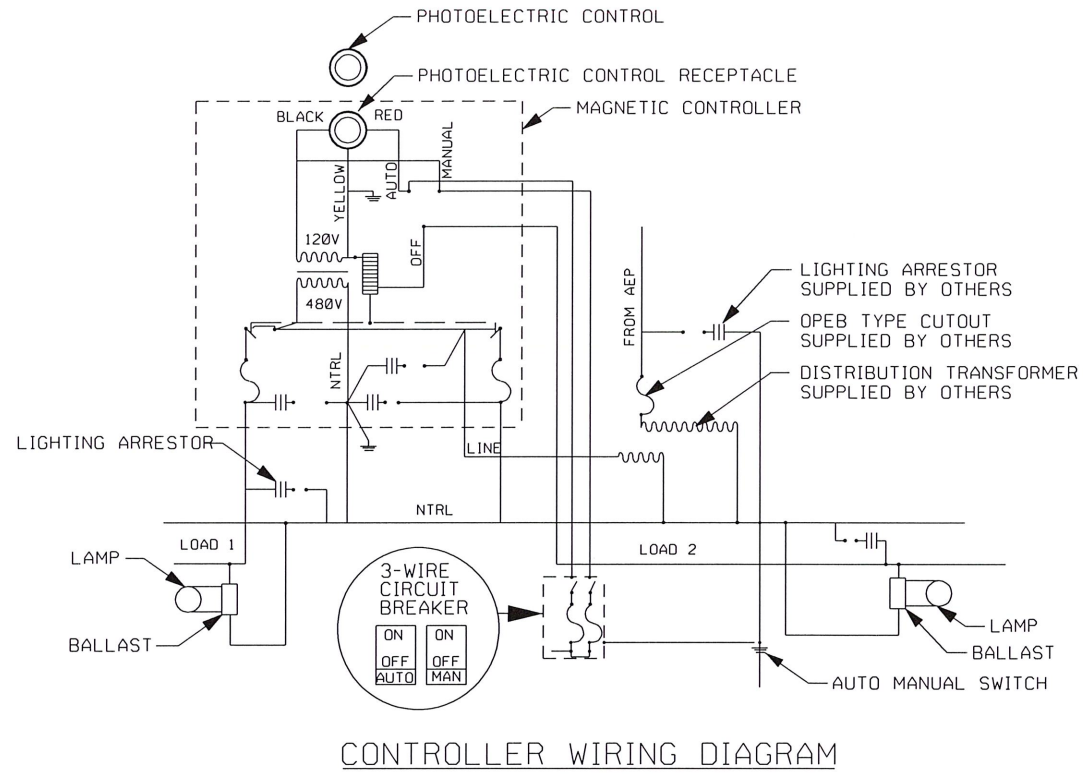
PHOTOELECTRIC CONTROL

PHOTOELECTRIC CONTROL RECEPTACLE

MAGNETIC CONTROLLER

BLACK

RED

YELLOW

AUTO

MANUAL

120V

OFF

480V

NTRL

LIGHTING ARRESTOR SUPPLIED BY OTHERS

FROM AEP

OPEB TYPE CUTOUT SUPPLIED BY OTHERS

DISTRIBUTION TRANSFORMER SUPPLIED BY OTHERS

LIGHTING ARRESTOR

LINE

NTRL

LOAD 1

LOAD 2

LAMP

3-WIRE CIRCUIT BREAKER

ON

ON

OFF

OFF

AUTO

MAN

BALLAST

LAMP

BALLAST

AUTO MANUAL SWITCH

CONTROLLER WIRING DIAGRAM